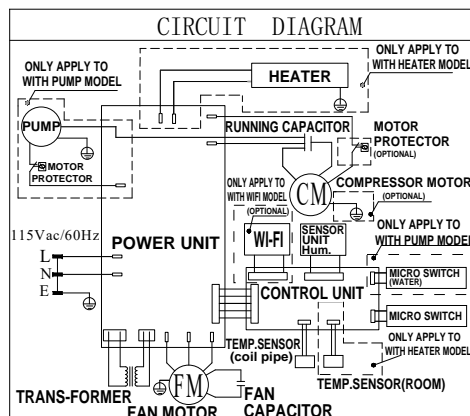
CIRCUIT DIAGRAM

ONLY APPLY TO WITH PUMP MODEL

ONLY APPLY TO WITH HEATER MODEL

HEATER

PUMP

MOTOR PROTECTOR

RUNNING CAPACITOR

MOTOR PROTECTOR (OPTIONAL)

ONLY APPLY TO WITH WIFI MODEL (OPTIONAL)

CM

COMPRESSOR MOTOR (OPTIONAL)

115Vac/60Hz

L
N
E

POWER UNIT

WI-FI

SENSOR UNIT Hum.

ONLY APPLY TO WITH PUMP MODEL

CONTROL UNIT

MICRO SWITCH (WATER)

MICRO SWITCH

ONLY APPLY TO WITH HEATER MODEL

TEMP.SENSOR (coil pipe)

TEMP.SENSOR(ROOM)

TRANS-FORMER

FM

FAN MOTOR

FAN CAPACITOR